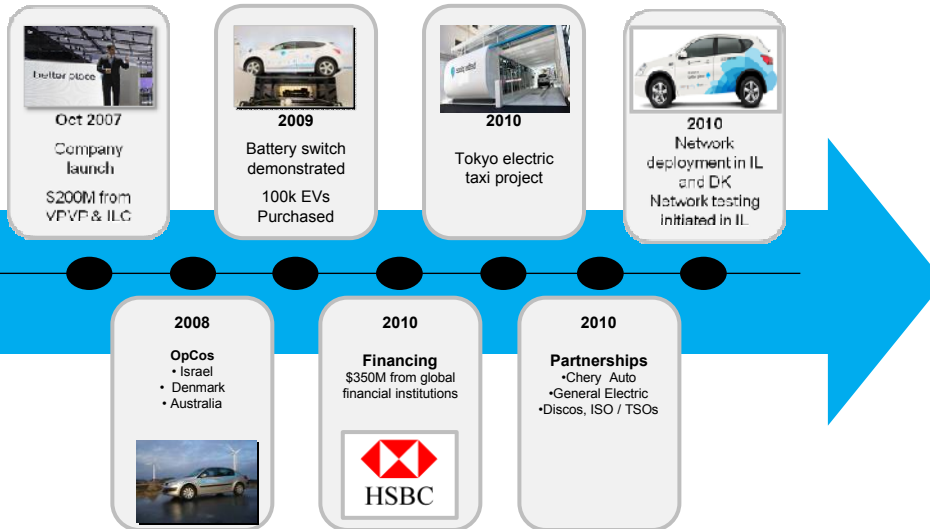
better place

Oct 2007

Company launch

$200M from VPVP & ILC

2009

Battery switch demonstrated

100k EVs Purchased

2010

Tokyo electric taxi project

2010

Network deployment in IL and DK

Network testing initiated in IL

2008

OpCos

• Israel
• Denmark
• Australia

2010

Financing

$350M from global financial institutions

HSBC

2010

Partnerships

•Chery Auto
•General Electric
•Discos, ISO / TSOs